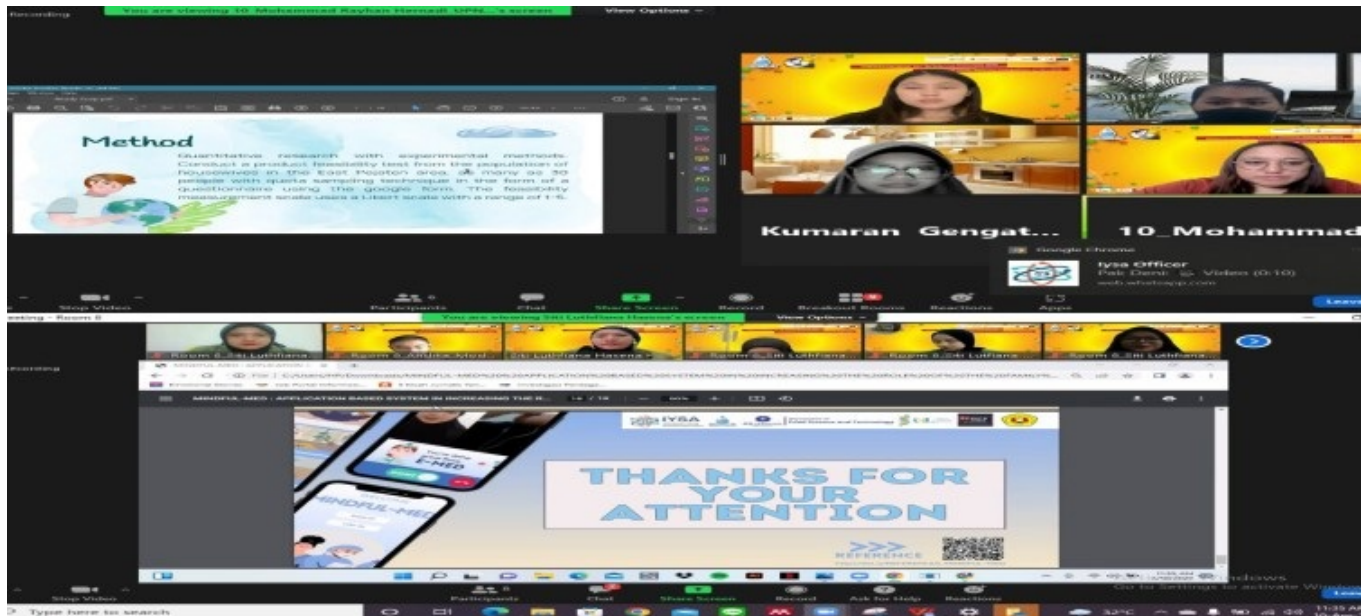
Recording

You are viewing 10_Mohammad Rayhan Hermadi UPN...'s screen

View Options

Method

Quantitative research with experimental methods. Conduct a product feasibility test from the population of housewives in the East Pesaten area, as many as 30 people with quota sampling technique in the form of a questionnaire using the google form. The feasibility measurement scale uses a Likert scale with a range of 1-5.

Kumaran Gengat...

10_Mohammad

Google Chrome

Iysa Officer

Pak Deni: Video (0:10)

web.whatsapp.com

Stop Video

Participants

Chat

Share Screen

Record

Breakout Rooms

Reactions

Apps

Leave

eeting - Room 8

You are viewing Siti Luthfiana Hasena's screen

View Options

Recording

Room 8_Siti Luthfiana

Room 8_Siti Luthfiana

Room 8_Siti Luthfiana

Siti Luthfiana Hasena

MINDFUL-MED : APPLICATION BASED SYSTEM IN INCREASING THE R...

IYSA

MINDFUL-MED

THANKS FOR YOUR ATTENTION

REFERENCE

Stop Video

Participants

Chat

Share Screen

Record

Ask for Help

Reactions

Leave

Activate Windows
Go to Settings to activate Windows

Type here to search

32°C

11:35 AM